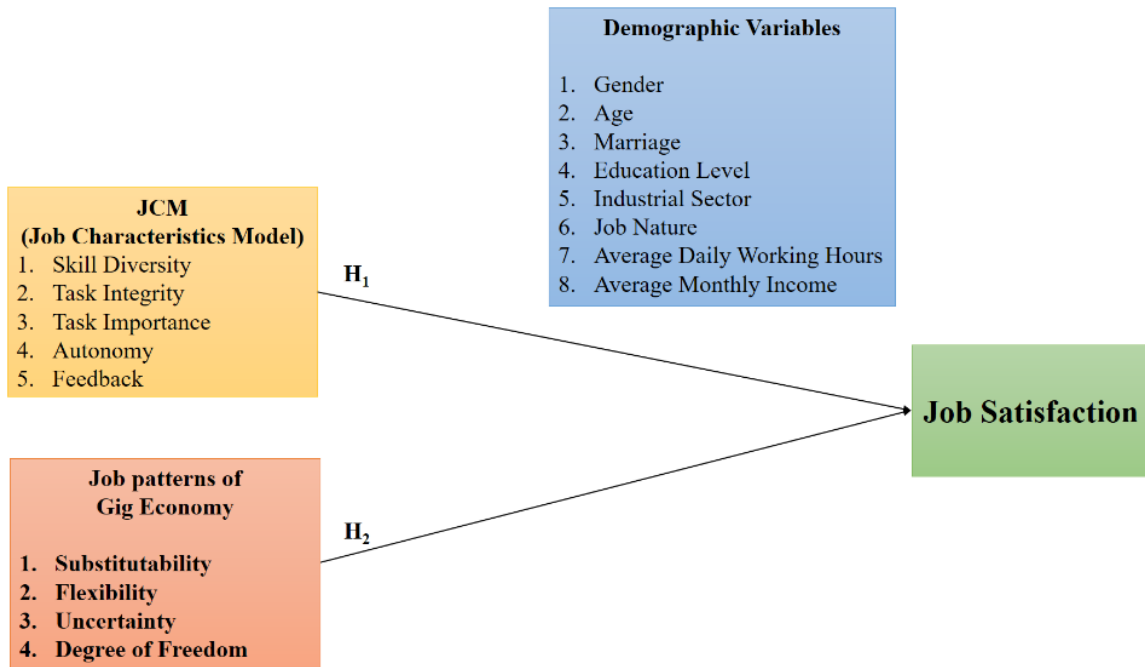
Demographic Variables

1. Gender
2. Age
3. Marriage
4. Education Level
5. Industrial Sector
6. Job Nature
7. Average Daily Working Hours
8. Average Monthly Income

JCM
(Job Characteristics Model)
1. Skill Diversity
2. Task Integrity
3. Task Importance
4. Autonomy
5. Feedback

$H_1$

Job Satisfaction

Job patterns of
Gig Economy

1. Substitutability
2. Flexibility
3. Uncertainty
4. Degree of Freedom

$H_2$